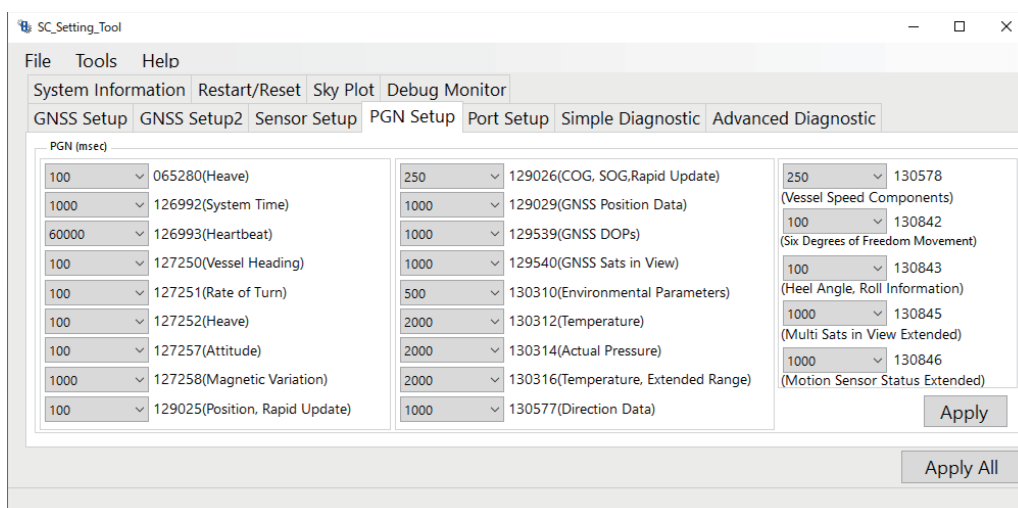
SC_Setting_Tool

File Tools Help

System Information Restart/Reset Sky Plot Debug Monitor

GNSS Setup GNSS Setup2 Sensor Setup PGN Setup Port Setup Simple Diagnostic Advanced Diagnostic

PGN (msec)

100 065280(Heave)
1000 126992(System Time)
60000 126993(Heartbeat)
100 127250(Vessel Heading)
100 127251(Rate of Turn)
100 127252(Heave)
100 127257(Attitude)
1000 127258(Magnetic Variation)
100 129025(Position, Rapid Update)

250 129026(COG, SOG,Rapid Update)
1000 129029(GNSS Position Data)
1000 129539(GNSS DOPs)
1000 129540(GNSS Sats in View)
500 130310(Environmental Parameters)
2000 130312(Temperature)
2000 130314(Actual Pressure)
2000 130316(Temperature, Extended Range)
1000 130577(Direction Data)

250 130578
(Vessel Speed Components)
100 130842
(Six Degrees of Freedom Movement)
100 130843
(Heel Angle, Roll Information)
1000 130845
(Multi Sats in View Extended)
1000 130846
(Motion Sensor Status Extended)

Apply

Apply All